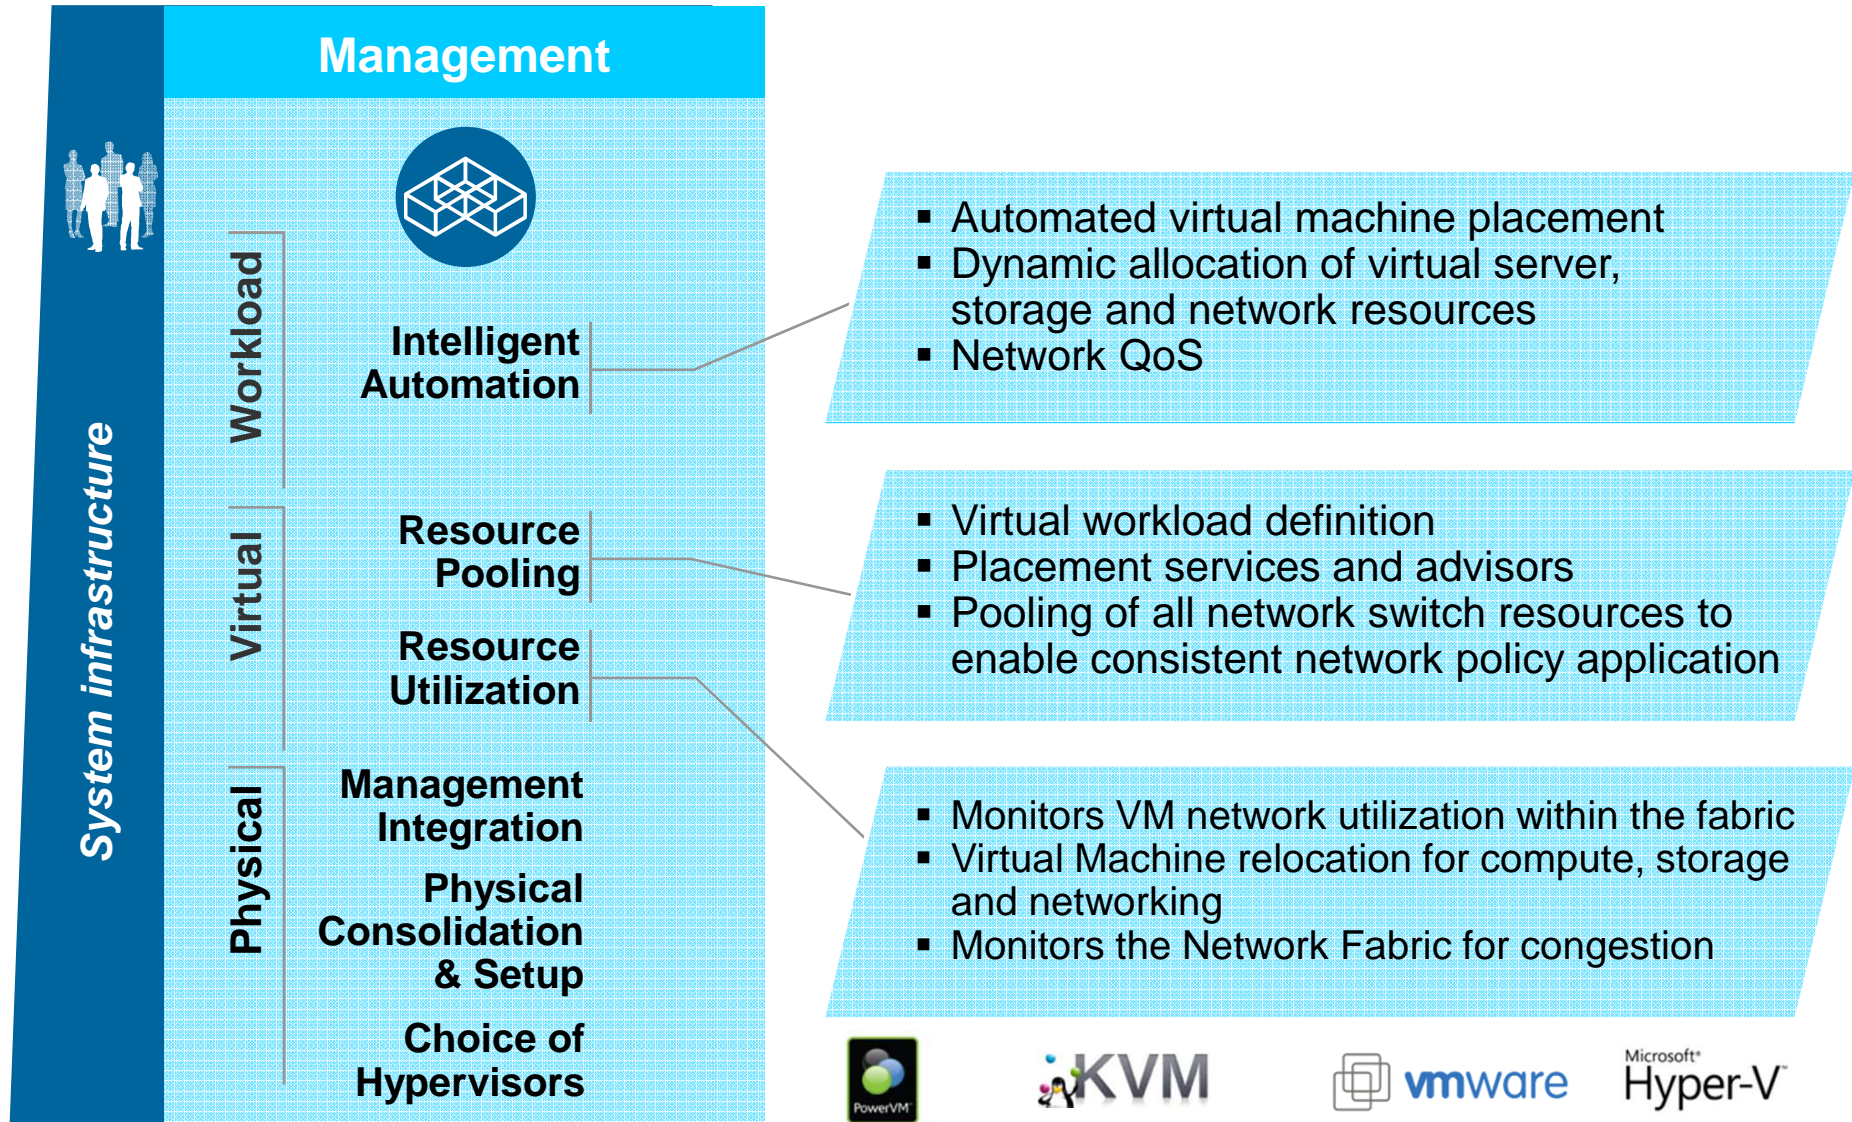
System infrastructure

Management

Workload

Virtual

Physical

Intelligent Automation

Resource Pooling

Resource Utilization

Management Integration

Physical Consolidation & Setup

Choice of Hypervisors

▪ Automated virtual machine placement
▪ Dynamic allocation of virtual server, storage and network resources
▪ Network QoS

▪ Virtual workload definition
▪ Placement services and advisors
▪ Pooling of all network switch resources to enable consistent network policy application

▪ Monitors VM network utilization within the fabric
▪ Virtual Machine relocation for compute, storage and networking
▪ Monitors the Network Fabric for congestion

PowerVM

KVM

vmware

Microsoft Hyper-V